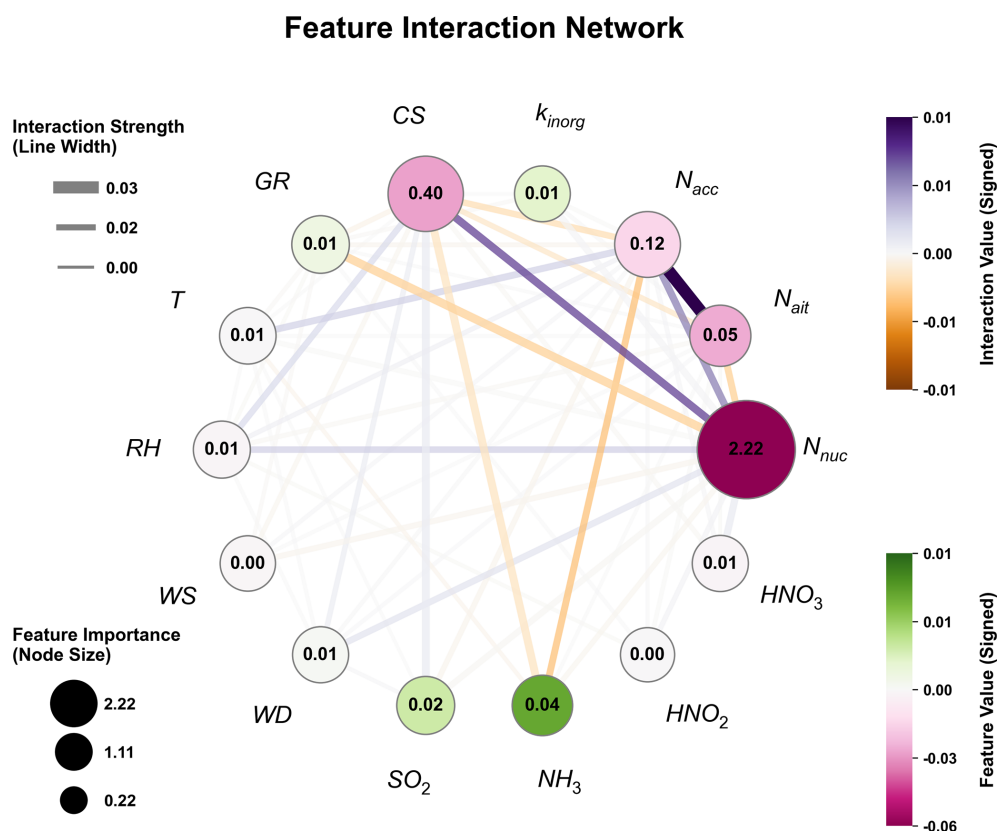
Feature Interaction Network

Interaction Strength (Line Width)

0.03

0.02

0.00

Feature Importance (Node Size)

2.22

1.11

0.22

$CS$

$k_{inorg}$

$GR$

$N_{acc}$

$N_{ait}$

$T$

$RH$

$N_{nuc}$

$WS$

$HNO_3$

$WD$

$HNO_2$

$SO_2$

$NH_3$

0.40

0.01

0.01

0.12

0.05

0.01

0.01

2.22

0.00

0.01

0.01

0.00

0.02

0.04

0.01

0.01

0.00

-0.01

-0.01

Interaction Value (Signed)

0.01

0.01

0.00

-0.03

-0.06

Feature Value (Signed)